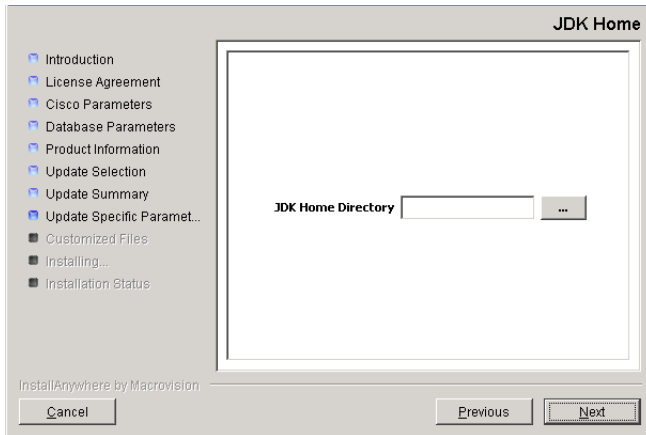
JDK Home

Introduction
License Agreement
Cisco Parameters
Database Parameters
Product Information
Update Selection
Update Summary
Update Specific Paramet...
Customized Files
Installing...
Installation Status

JDK Home Directory ...

InstallAnywhere by Macrovision

Cancel

Previous

Next